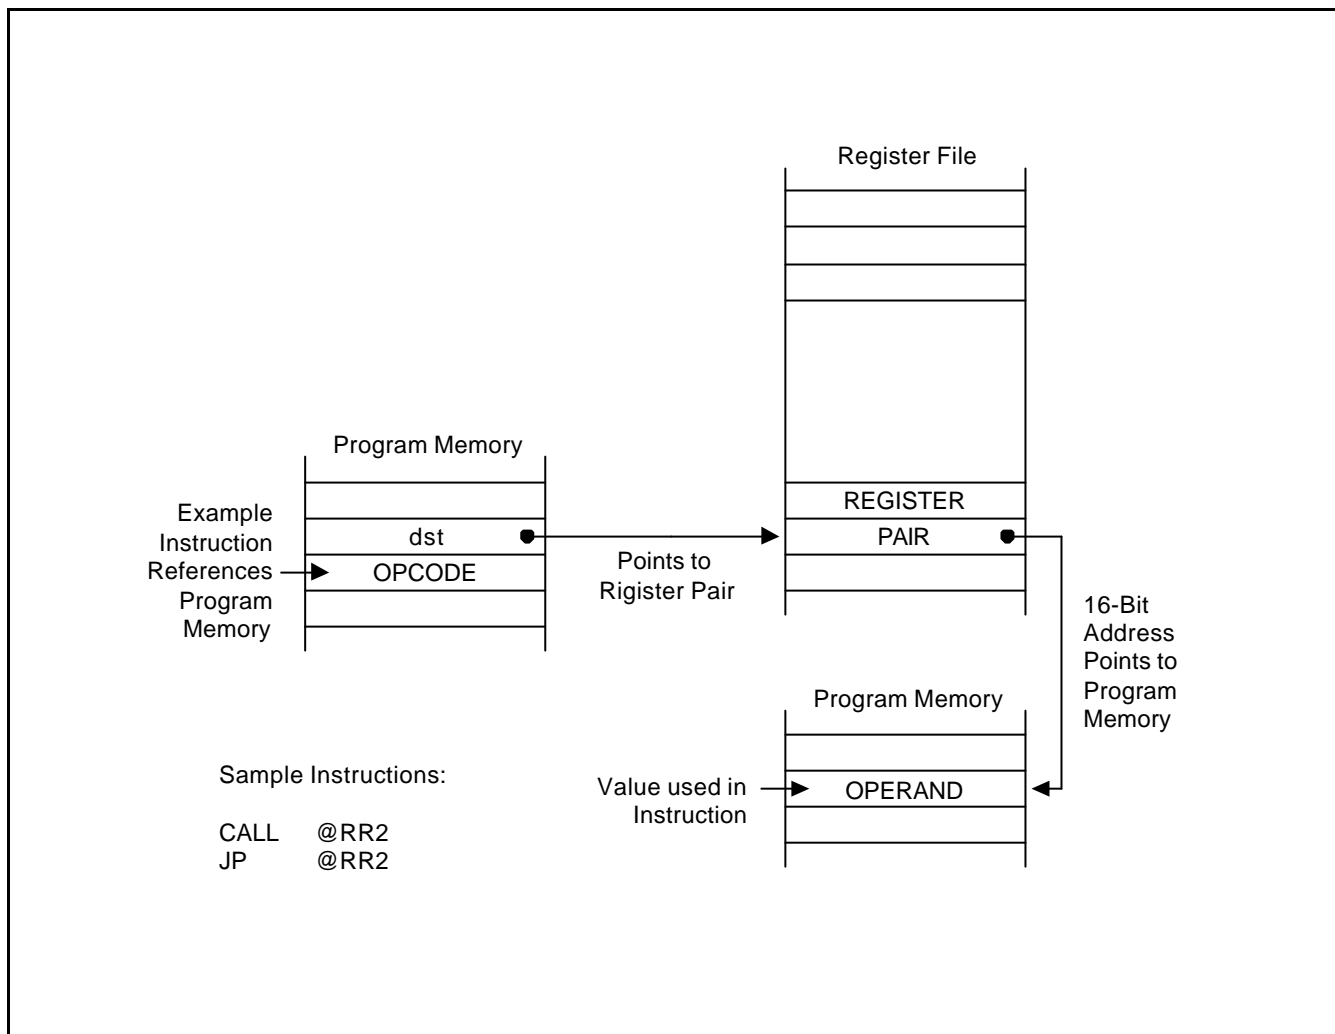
Register File

Program Memory

Example Instruction References Program Memory

dst

OPCODE

Points to Rigister Pair

REGISTER

PAIR

16-Bit Address Points to Program Memory

Program Memory

Value used in Instruction

OPERAND

Sample Instructions:

CALL @RR2
JP @RR2